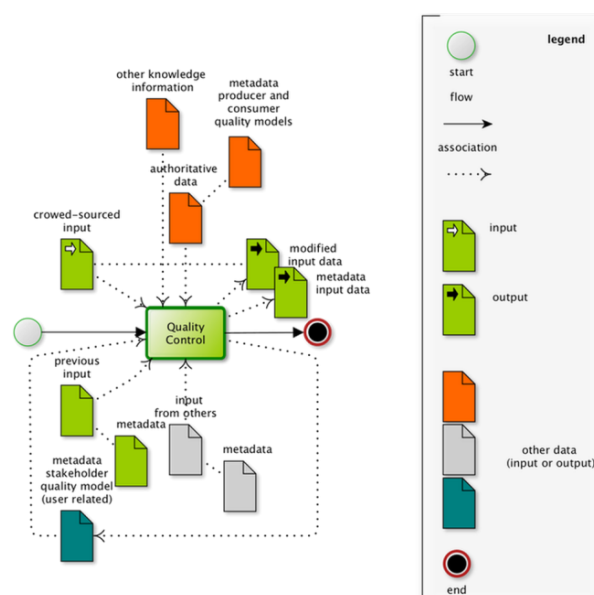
other knowledge information

metadata producer and consumer quality models

authoritative data

crowed-sourced input

modified input data

metadata input data

Quality Control

previous input

input from others

metadata

metadata

metadata stakeholder quality model (user related)

legend

start

flow

association

input

output

other data (input or output)

end